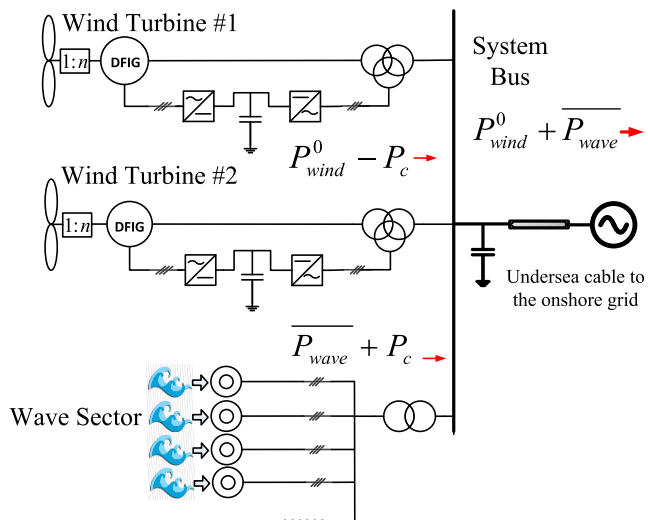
Wind Turbine #1

1:$n$

DFIG

System Bus

$P_{wind}^{0} + \overline{P_{wave}}$

$P_{wind}^{0} - P_c$

Wind Turbine #2

1:$n$

DFIG

Undersea cable to the onshore grid

$\overline{P_{wave}} + P_c$

Wave Sector